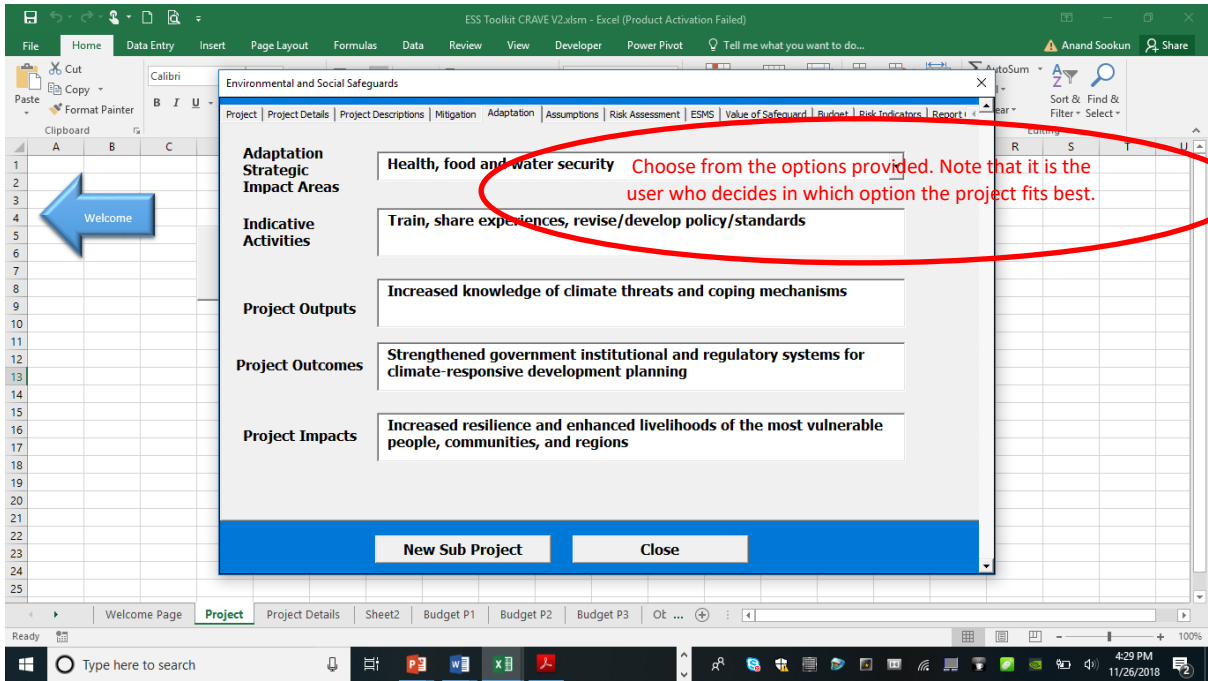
ESS Toolkit CRAVE V2.xlsm - Excel (Product Activation Failed)

File Home Data Entry Insert Page Layout Formulas Data Review View Developer Power Pivot Tell me what you want to do... Anand Sookun Share

Cut
Copy
Paste
Format Painter
Clipboard
Calibri
B I U
AutoSum
Sort & Filter
Find & Select
Editing

Environmental and Social Safeguards

Project | Project Details | Project Descriptions | Mitigation | Adaptation | Assumptions | Risk Assessment | ESMS | Value of Safeguard | Budget | Risk Indicators | Report

Welcome

Adaptation Strategic Impact Areas
Health, food and water security

Choose from the options provided. Note that it is the user who decides in which option the project fits best.

Indicative Activities
Train, share experiences, revise/develop policy/standards

Project Outputs
Increased knowledge of climate threats and coping mechanisms

Project Outcomes
Strengthened government institutional and regulatory systems for climate-responsive development planning

Project Impacts
Increased resilience and enhanced livelihoods of the most vulnerable people, communities, and regions

New Sub Project
Close

A B C R S T U
1 2 3 4 5 6 7 8 9 10 11 12 13 14 15 16 17 18 19 20 21 22 23 24 25

Welcome Page | Project | Project Details | Sheet2 | Budget P1 | Budget P2 | Budget P3 | Ot ...

Ready
100%

Type here to search
4:29 PM
11/26/2018